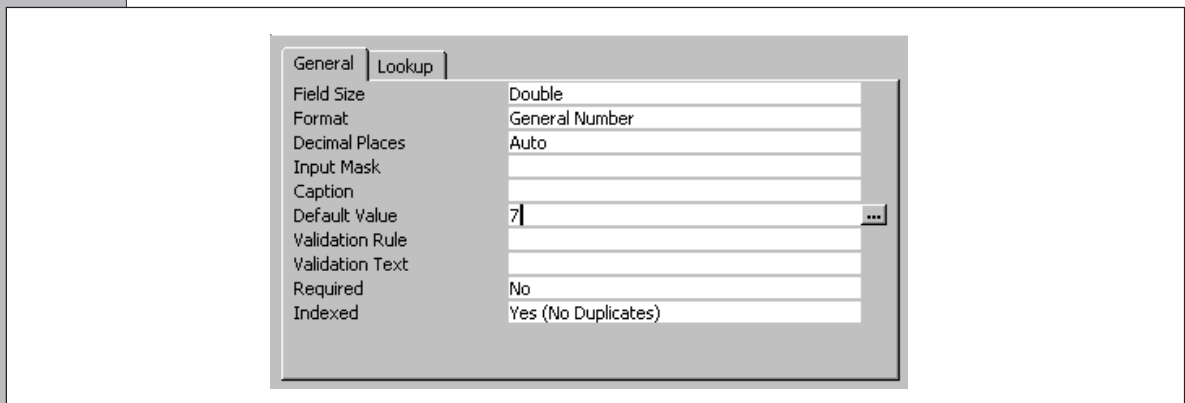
General | Lookup

| | |
|---|---|
| Field Size | Double |
| Format | General Number |
| Decimal Places | Auto |
| Input Mask | |
| Caption | |
| Default Value | 7 |
| Validation Rule | |
| Validation Text | |
| Required | No |
| Indexed | Yes (No Duplicates) |

...